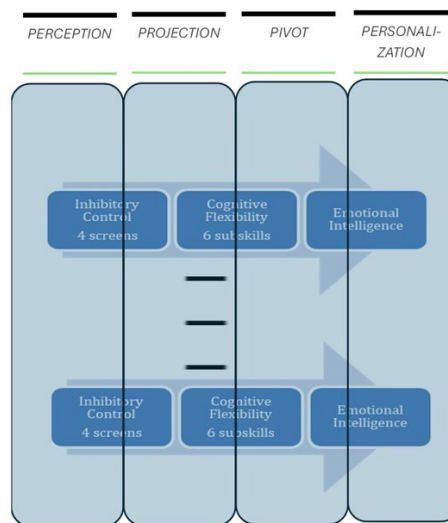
PERCEPTION

PROJECTION

PIVOT

PERSONALIZATION

Inhibitory Control
4 screens

Cognitive Flexibility
6 subskills

Emotional Intelligence

Inhibitory Control
4 screens

Cognitive Flexibility
6 subskills

Emotional Intelligence